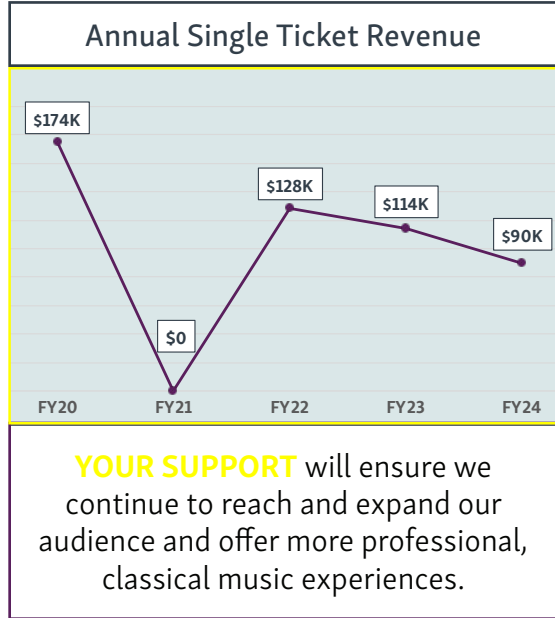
Annual Single Ticket Revenue

$174K
$0
$128K
$114K
$90K

FY20 FY21 FY22 FY23 FY24

YOUR SUPPORT will ensure we continue to reach and expand our audience and offer more professional, classical music experiences.